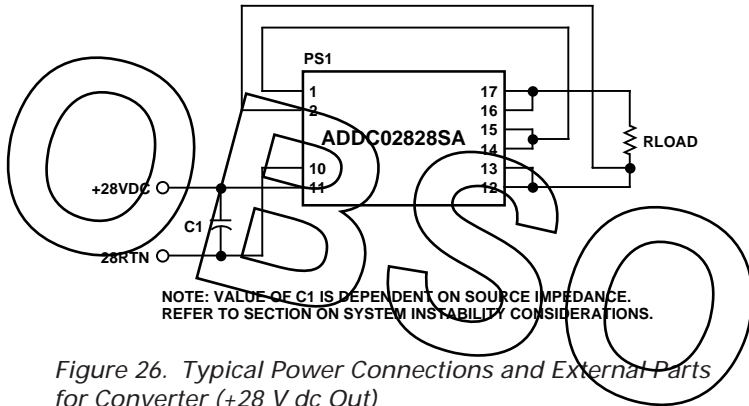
PS1

1

2

17

16

15

14

13

12

10

11

ADDC02828SA

RLOAD

+28VDC

C1

28RTN

NOTE: VALUE OF C1 IS DEPENDENT ON SOURCE IMPEDANCE.
REFER TO SECTION ON SYSTEM INSTABILITY CONSIDERATIONS.

OBSO

Figure 26. Typical Power Connections and External Parts for Converter (+28 V dc Out)